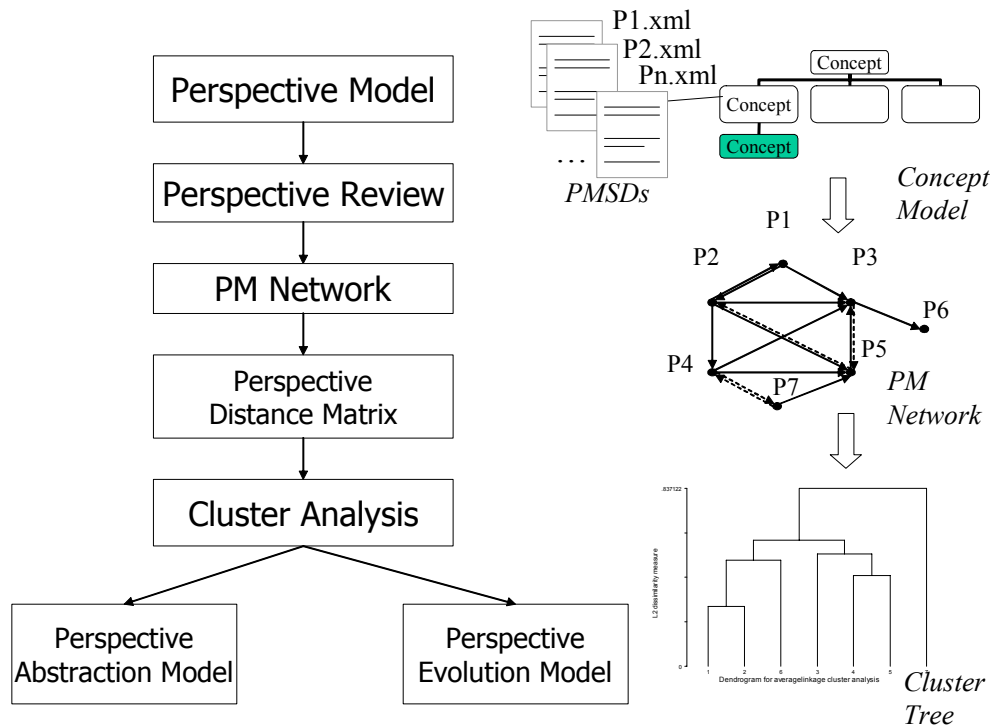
Perspective Model

Perspective Review

PM Network

Perspective Distance Matrix

Cluster Analysis

Perspective Abstraction Model

Perspective Evolution Model

P1.xml
P2.xml
Pn.xml
...
PMSDs

Concept
Concept
Concept

Concept Model

P1
P2
P3
P6
P5
P4
P7

PM Network

.837122
L2 dissimilarity measure
0
1 2 6 3 4 5 7
Dendrogram for averagelinkage cluster analysis

Cluster Tree